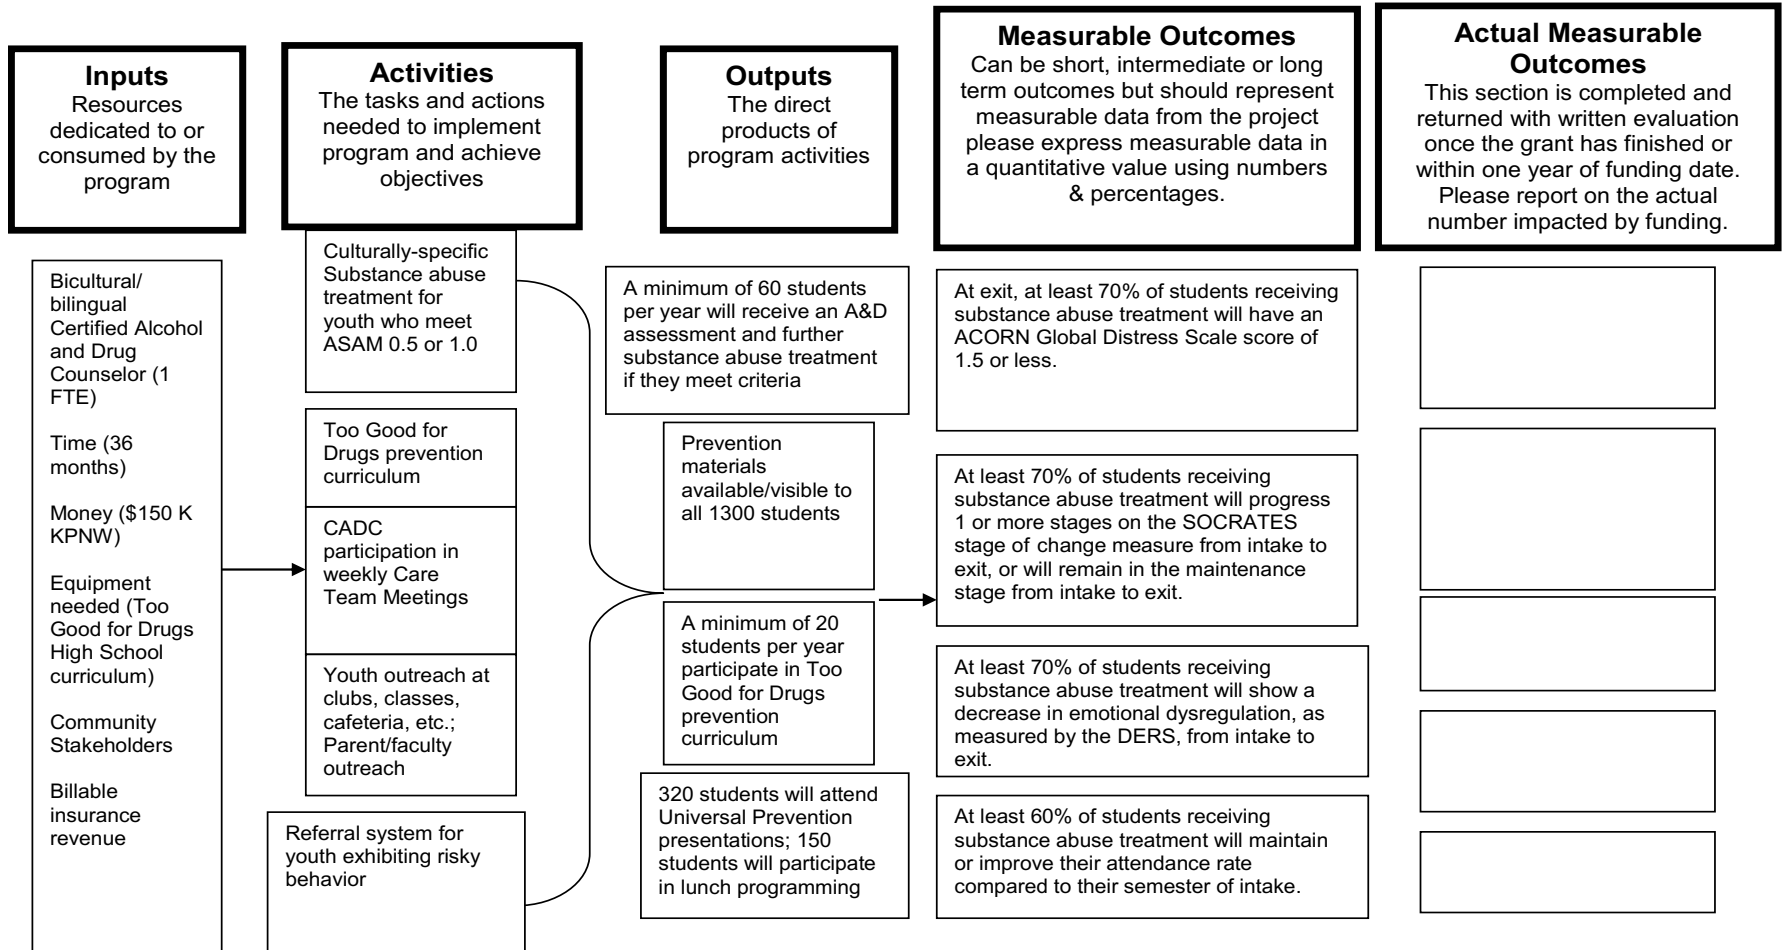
**Inputs**
Resources dedicated to or consumed by the program

**Activities**
The tasks and actions needed to implement program and achieve objectives

**Outputs**
The direct products of program activities

**Measurable Outcomes**
Can be short, intermediate or long term outcomes but should represent measurable data from the project please express measurable data in a quantitative value using numbers & percentages.

**Actual Measurable Outcomes**
This section is completed and returned with written evaluation once the grant has finished or within one year of funding date. Please report on the actual number impacted by funding.

Bicultural/ bilingual Certified Alcohol and Drug Counselor (1 FTE)

Time (36 months)

Money ($150 K KPNW)

Equipment needed (Too Good for Drugs High School curriculum)

Community Stakeholders

Billable insurance revenue

Culturally-specific Substance abuse treatment for youth who meet ASAM 0.5 or 1.0

Too Good for Drugs prevention curriculum

CADC participation in weekly Care Team Meetings

Youth outreach at clubs, classes, cafeteria, etc.; Parent/faculty outreach

Referral system for youth exhibiting risky behavior

A minimum of 60 students per year will receive an A&D assessment and further substance abuse treatment if they meet criteria

Prevention materials available/visible to all 1300 students

A minimum of 20 students per year participate in Too Good for Drugs prevention curriculum

320 students will attend Universal Prevention presentations; 150 students will participate in lunch programming

At exit, at least 70% of students receiving substance abuse treatment will have an ACORN Global Distress Scale score of 1.5 or less.

At least 70% of students receiving substance abuse treatment will progress 1 or more stages on the SOCRATES stage of change measure from intake to exit, or will remain in the maintenance stage from intake to exit.

At least 70% of students receiving substance abuse treatment will show a decrease in emotional dysregulation, as measured by the DERS, from intake to exit.

At least 60% of students receiving substance abuse treatment will maintain or improve their attendance rate compared to their semester of intake.